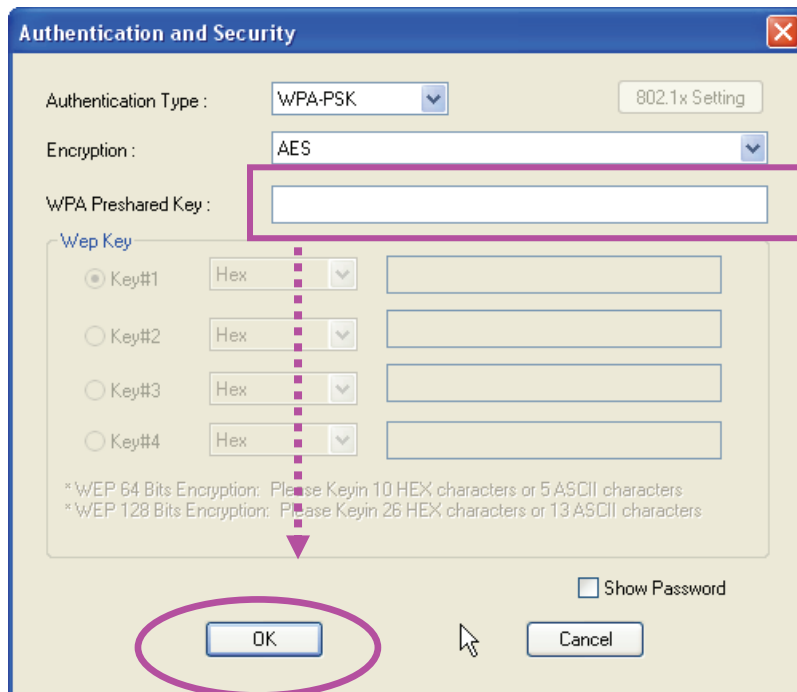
Authentication and Security

Authentication Type : WPA-PSK 802.1x Setting

Encryption : AES

WPA Preshared Key :

Wep Key

Key#1 Hex

Key#2 Hex

Key#3 Hex

Key#4 Hex

* WEP 64 Bits Encryption: Please Keyin 10 HEX characters or 5 ASCII characters
* WEP 128 Bits Encryption: Please Keyin 26 HEX characters or 13 ASCII characters

Show Password

OK Cancel